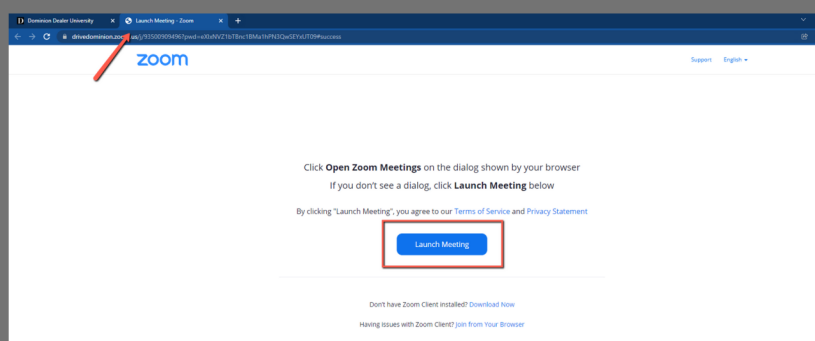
Dominion Dealer University
Launch Meeting - Zoom
drivedominion.zoom.us/j/93500909496?pwd=eXlsNVZ1bTBnc1BMa1hPN3QwSEYvUT09#success

zoom

Support English

Click **Open Zoom Meetings** on the dialog shown by your browser

If you don't see a dialog, click **Launch Meeting** below

By clicking "Launch Meeting", you agree to our Terms of Service and Privacy Statement

Launch Meeting

Don't have Zoom Client installed? Download Now

Having issues with Zoom Client? Join from Your Browser